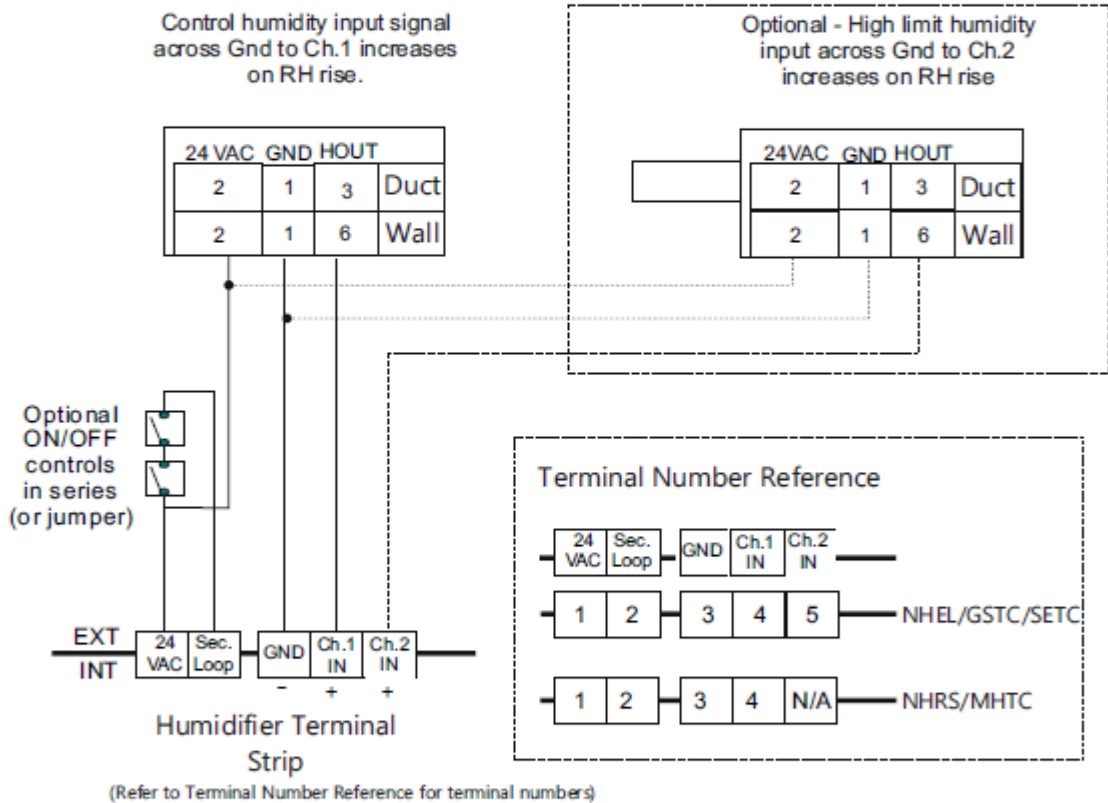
Control humidity input signal across Gnd to Ch.1 increases on RH rise.

Optional - High limit humidity input across Gnd to Ch.2 increases on RH rise

| 24 VAC | GND | HOUT | |
|---|---|---|---|
| 2 | 1 | 3 | Duct |
| 2 | 1 | 6 | Wall |

| 24VAC | GND | HOUT | |
|---|---|---|---|
| 2 | 1 | 3 | Duct |
| 2 | 1 | 6 | Wall |

Optional ON/OFF controls in series (or jumper)

Terminal Number Reference

| 24 VAC | Sec. Loop | GND | Ch.1 IN | Ch.2 IN | |
|---|---|---|---|---|---|
| 1 | 2 | 3 | 4 | 5 | NHEL/GSTC/SETC |
| 1 | 2 | 3 | 4 | N/A | NHRS/MHTC |

EXT
INT

| 24 VAC | Sec. Loop | GND | Ch.1 IN | Ch.2 IN |
|---|---|---|---|---|
| | | - | + | + |

Humidifier Terminal Strip
(Refer to Terminal Number Reference for terminal numbers)